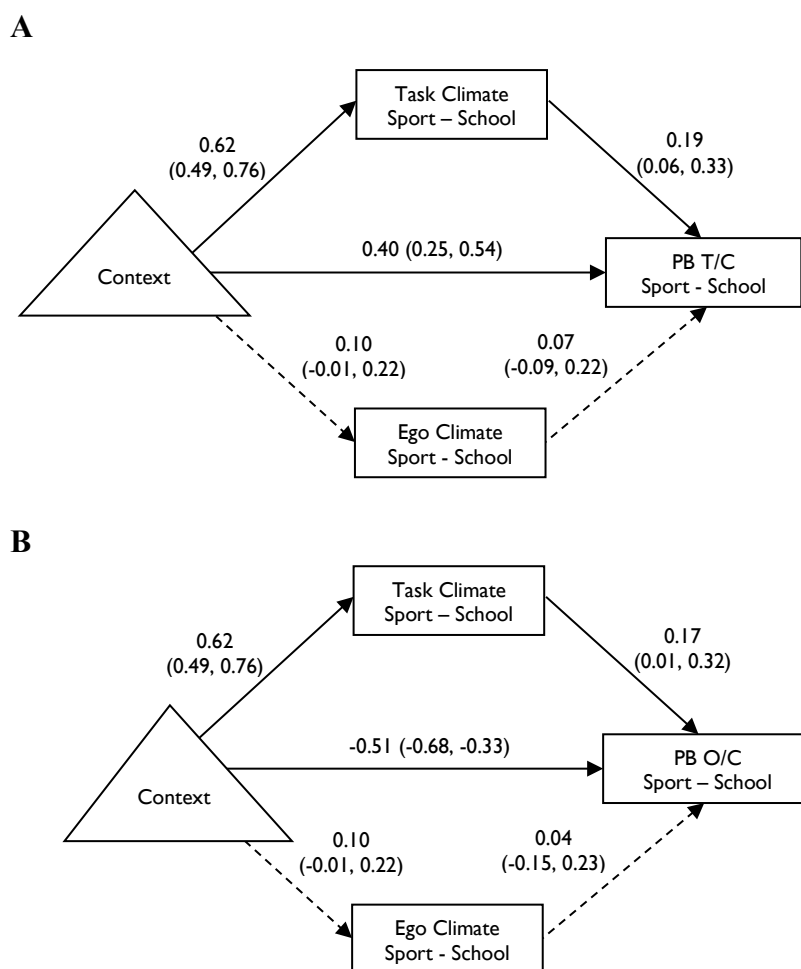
A

Task Climate
Sport – School

0.62
(0.49, 0.76)

0.19
(0.06, 0.33)

0.40 (0.25, 0.54)

Context

PB T/C
Sport - School

0.10
(-0.01, 0.22)

0.07
(-0.09, 0.22)

Ego Climate
Sport - School

B

Task Climate
Sport – School

0.62
(0.49, 0.76)

0.17
(0.01, 0.32)

-0.51 (-0.68, -0.33)

Context

PB O/C
Sport – School

0.10
(-0.01, 0.22)

0.04
(-0.15, 0.23)

Ego Climate
Sport - School